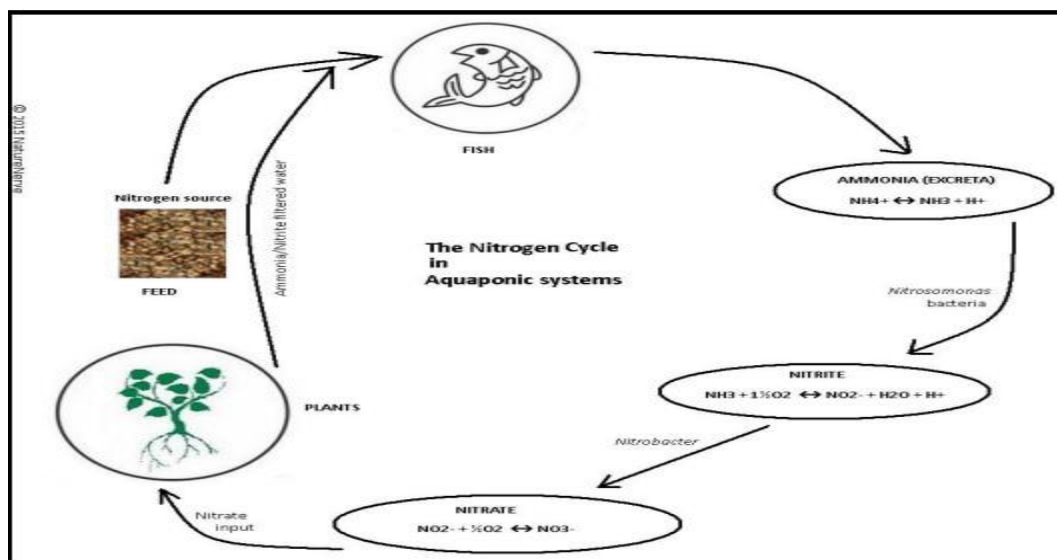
© 2015 NatureNerve

FISH

AMMONIA (EXCRETA)
NH4+ ↔ NH3 + H+

Nitrosomonas bacteria

NITRITE
NH3 + 1½O2 ↔ NO2- + H2O + H+

Nitrobacter

NITRATE
NO2- + ½O2 ↔ NO3-

Nitrate input

PLANTS

Ammonia/Nitrite filtered water

Nitrogen source

FEED

The Nitrogen Cycle
in
Aquaponic systems